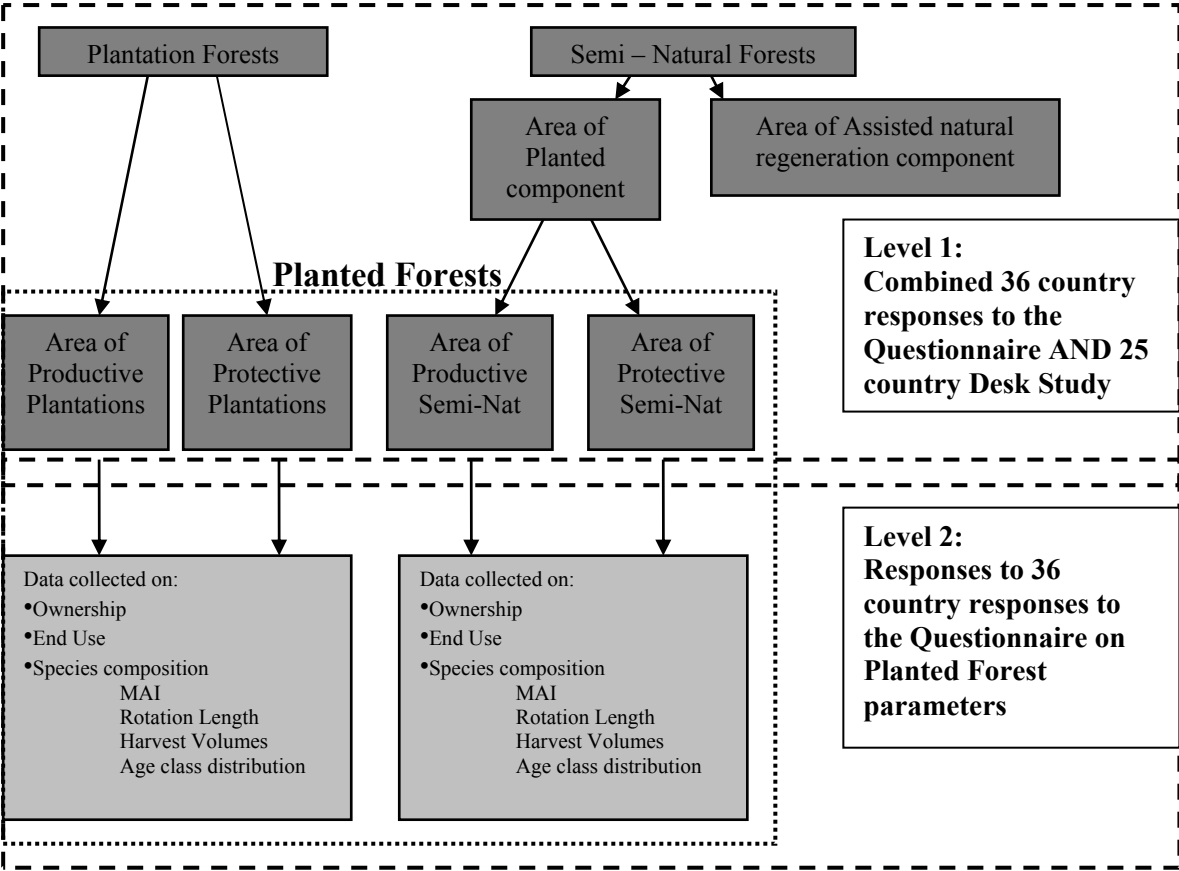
Plantation Forests

Semi – Natural Forests

Area of Planted component

Area of Assisted natural regeneration component

Level 1:
Combined 36 country responses to the Questionnaire AND 25 country Desk Study

Planted Forests

Area of Productive Plantations

Area of Protective Plantations

Area of Productive Semi-Nat

Area of Protective Semi-Nat

Level 2:
Responses to 36 country responses to the Questionnaire on Planted Forest parameters

Data collected on:
•Ownership
•End Use
•Species composition
MAI
Rotation Length
Harvest Volumes
Age class distribution

Data collected on:
•Ownership
•End Use
•Species composition
MAI
Rotation Length
Harvest Volumes
Age class distribution